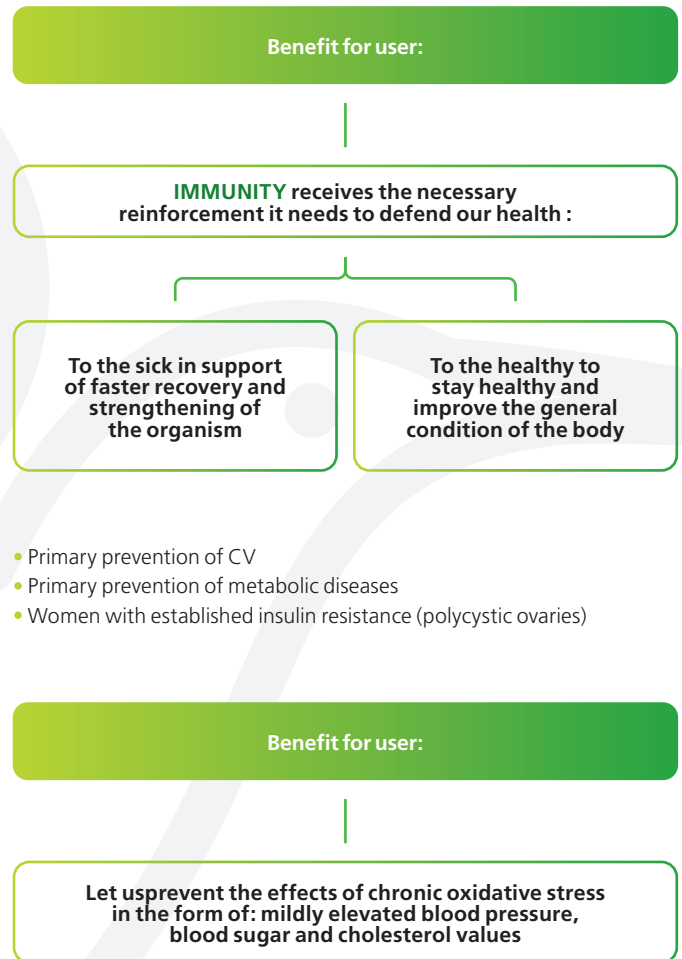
Benefit for user:

IMMUNITY receives the necessary reinforcement it needs to defend our health :

To the sick in support of faster recovery and strengthening of the organism

To the healthy to stay healthy and improve the general condition of the body

• Primary prevention of CV
• Primary prevention of metabolic diseases
• Women with established insulin resistance (polycystic ovaries)

Benefit for user:

Let usprevent the effects of chronic oxidative stress in the form of: mildly elevated blood pressure, blood sugar and cholesterol values